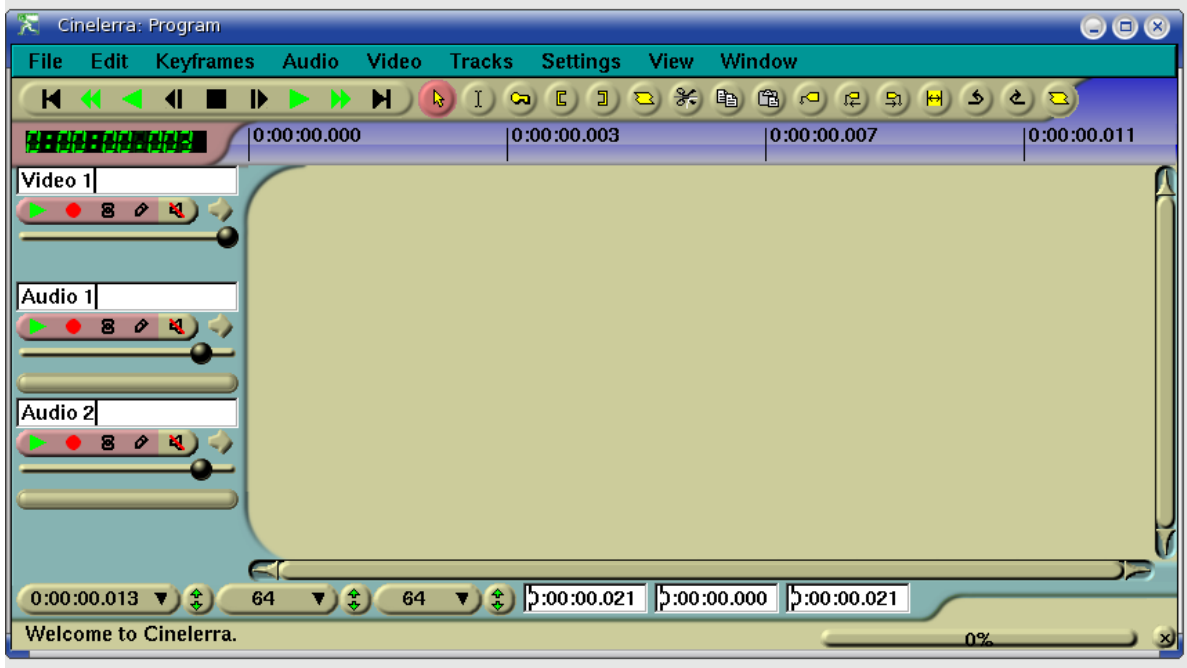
Cinelerra: Program

File Edit Keyframes Audio Video Tracks Settings View Window

0:00:00.000
0:00:00.003
0:00:00.007
0:00:00.011

Video 1

Audio 1

Audio 2

0:00:00.013
64
64
0:00:00.021
0:00:00.000
0:00:00.021

Welcome to Cinelerra.
0%